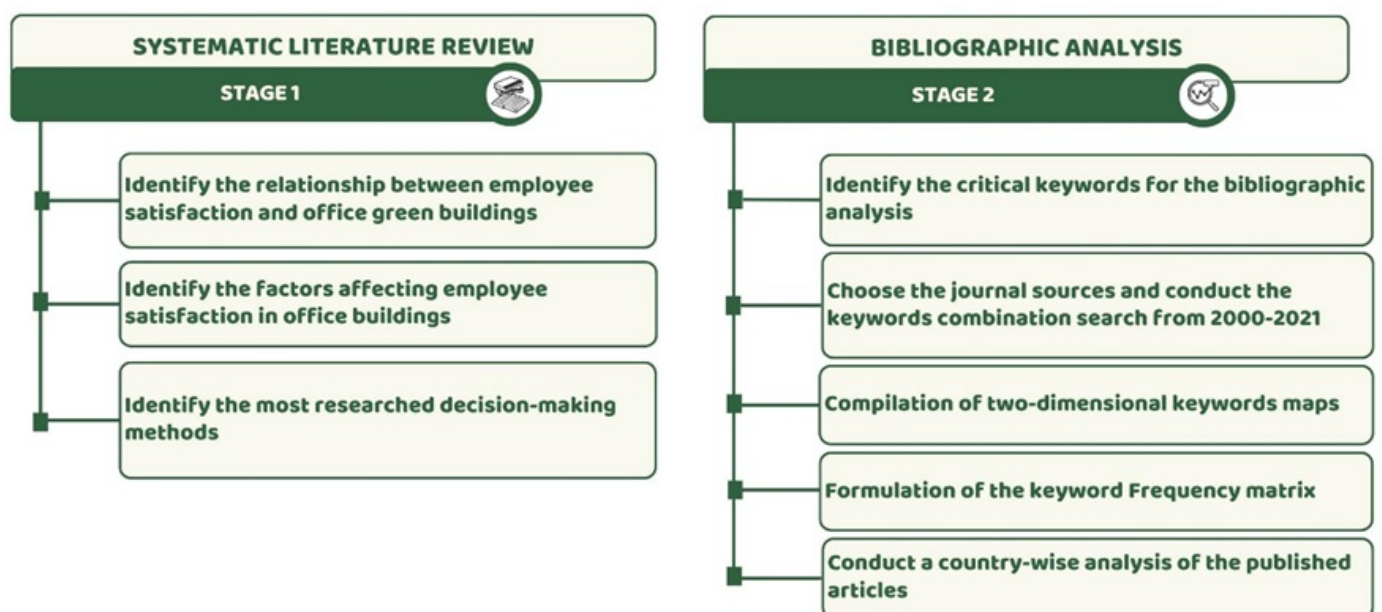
SYSTEMATIC LITERATURE REVIEW

STAGE 1

Identify the relationship between employee satisfaction and office green buildings

Identify the factors affecting employee satisfaction in office buildings

Identify the most researched decision-making methods

BIBLIOGRAPHIC ANALYSIS

STAGE 2

Identify the critical keywords for the bibliographic analysis

Choose the journal sources and conduct the keywords combination search from 2000-2021

Compilation of two-dimensional keywords maps

Formulation of the keyword Frequency matrix

Conduct a country-wise analysis of the published articles